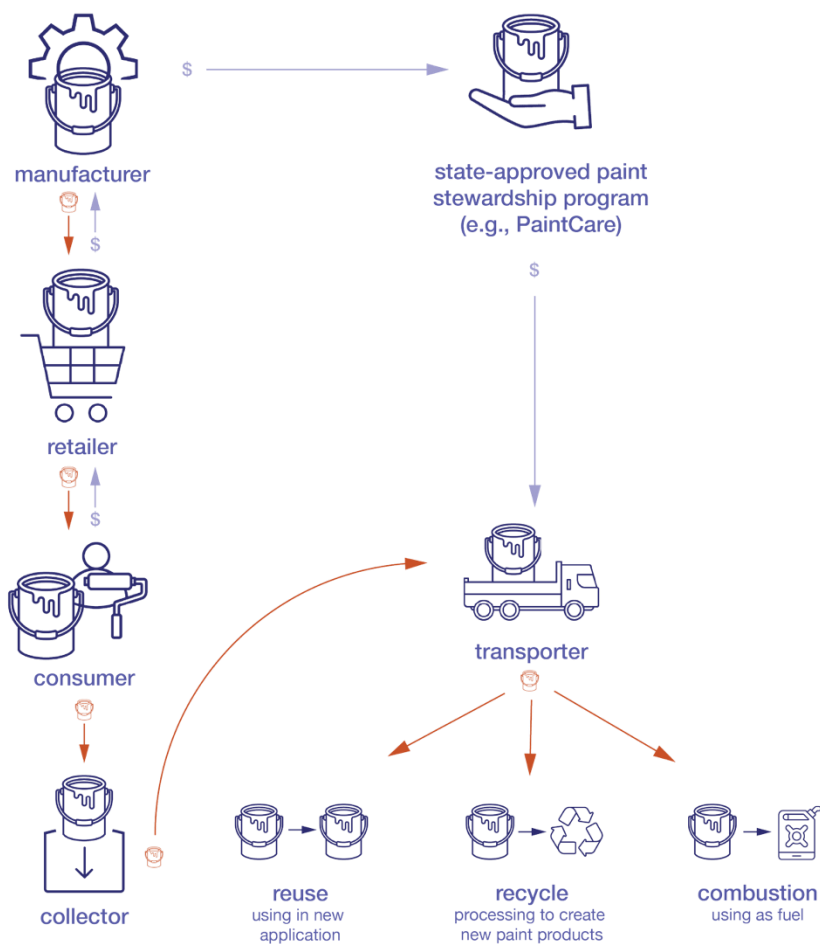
$

manufacturer

$

state-approved paint stewardship program (e.g., PaintCare)

$

retailer

$

consumer

transporter

collector

reuse
using in new application

recycle
processing to create new paint products

combustion
using as fuel